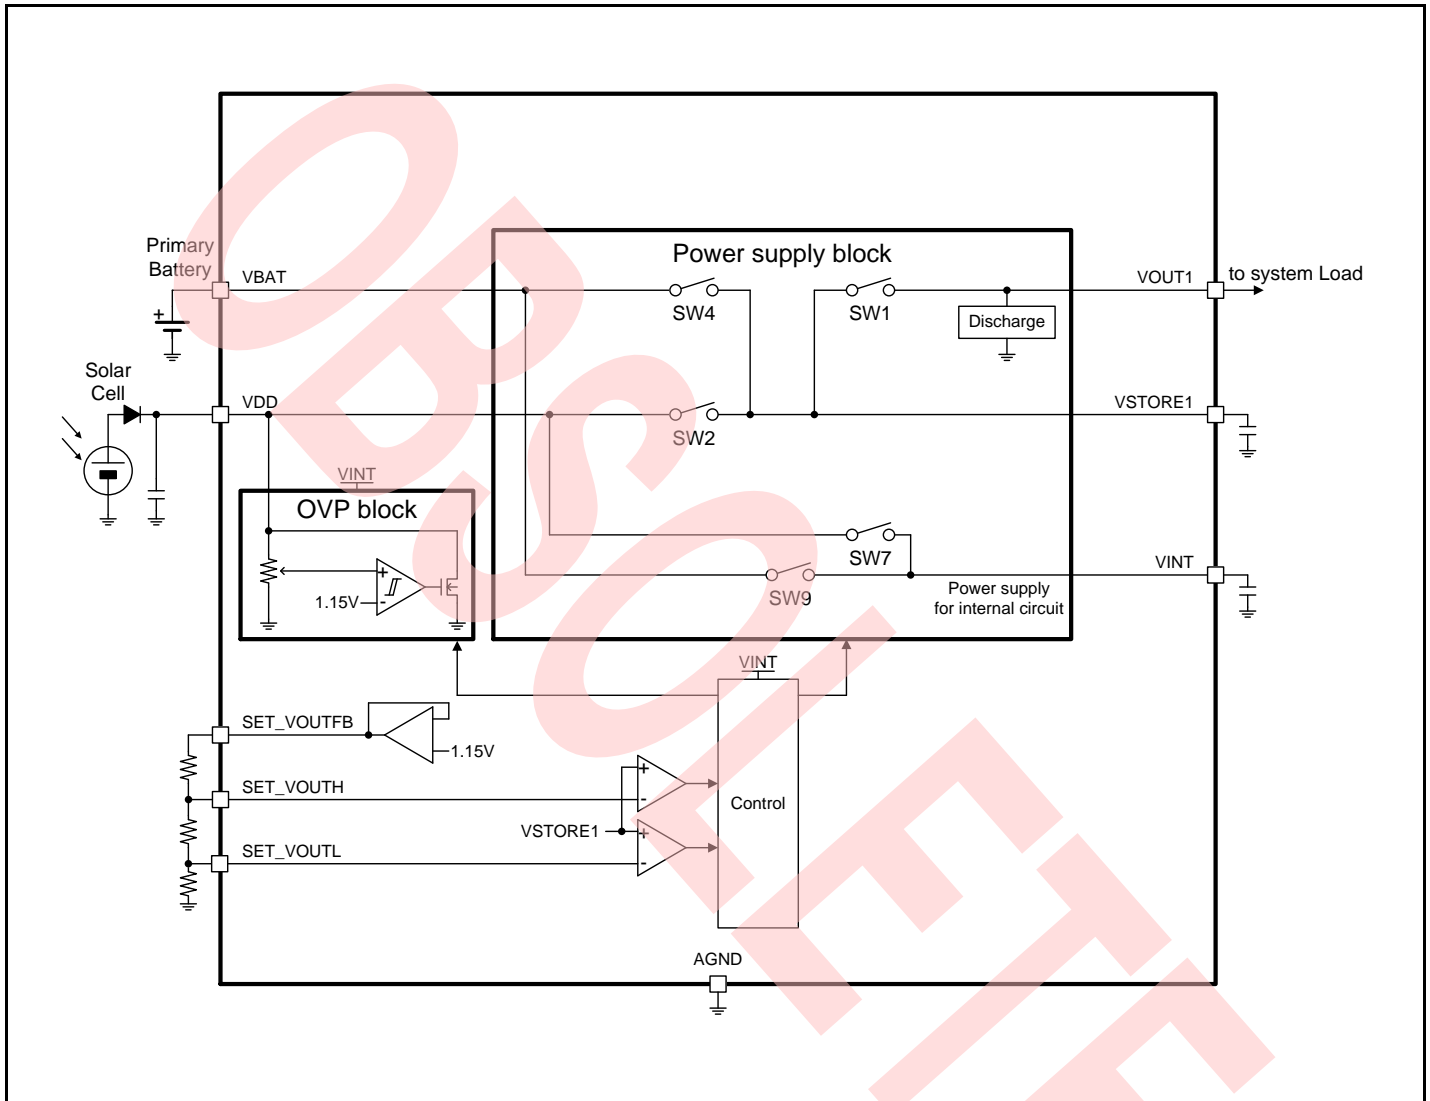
OBSOLETE

Power supply block

Primary Battery

VBAT

SW4

SW1

Discharge

VOUT1

to system Load

Solar Cell

VDD

SW2

VSTORE1

VINT

OVP block

SW7

1.15V

SW9

VINT

Power supply for internal circuit

VINT

SET_VOUTFB

1.15V

SET_VOUTH

VSTORE1

Control

SET_VOUTL

AGND